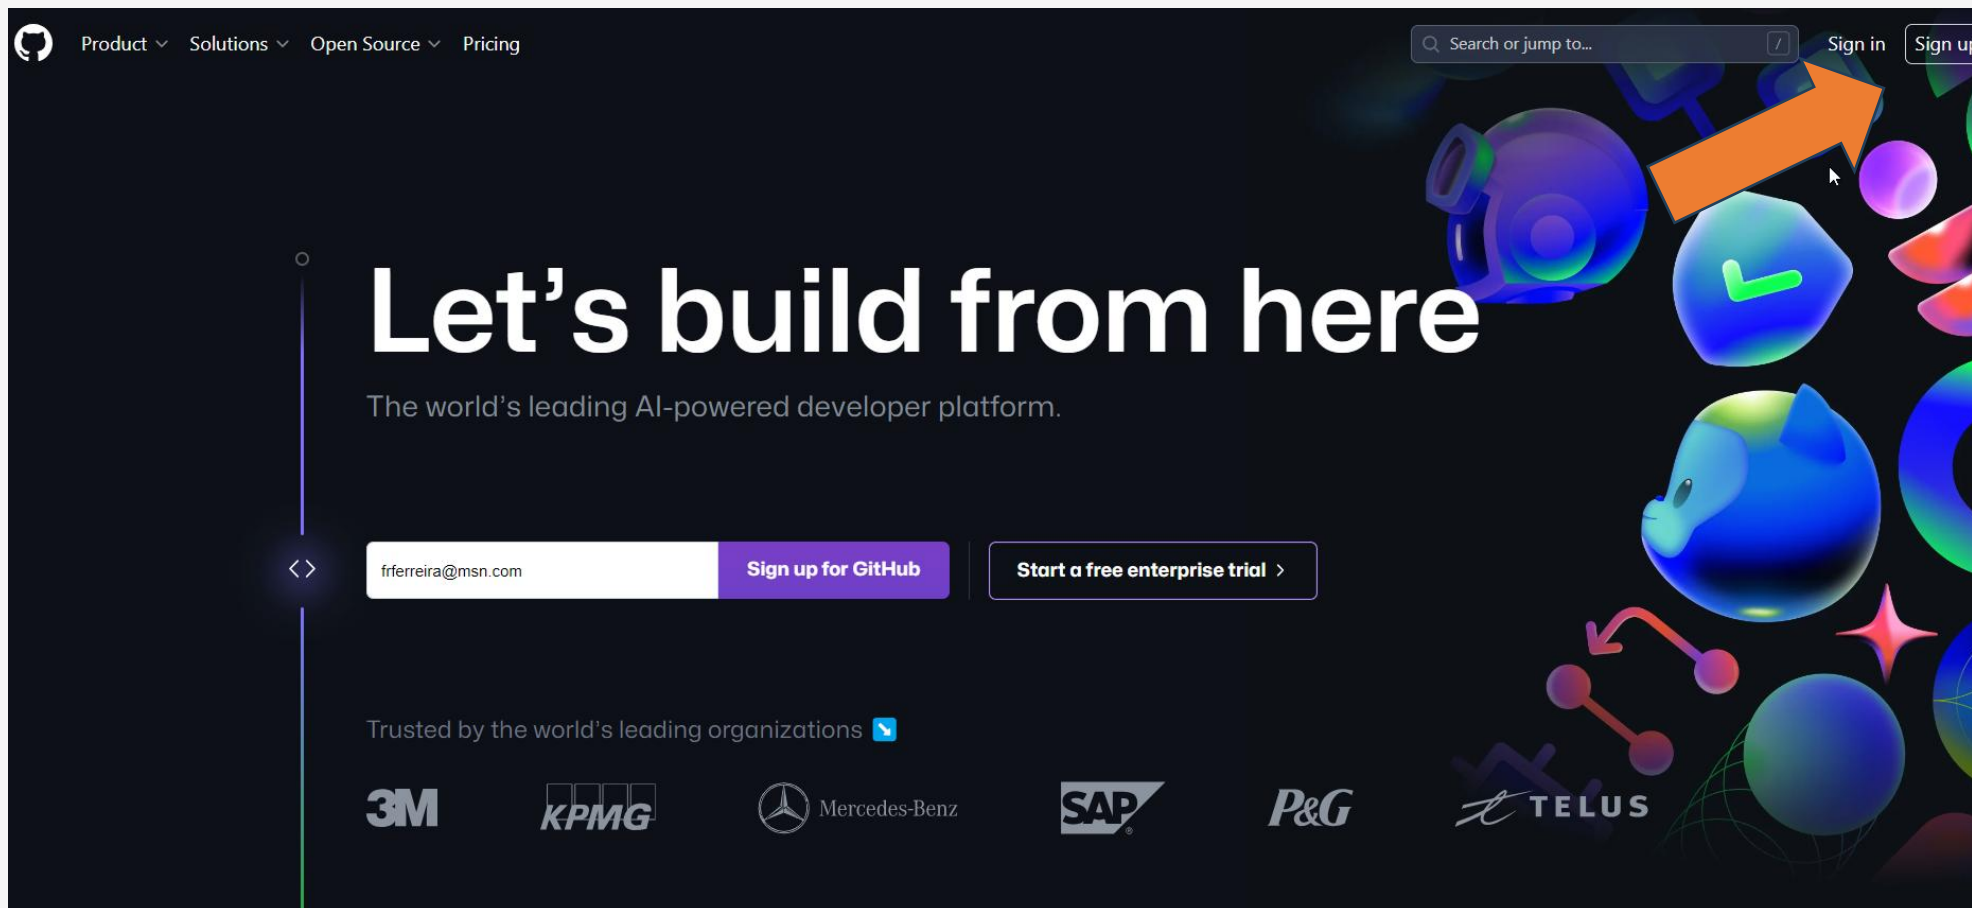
Product Solutions Open Source Pricing

Search or jump to... /

Sign in Sign up

Let’s build from here

The world’s leading AI-powered developer platform.

frferreira@msn.com

Sign up for GitHub

Start a free enterprise trial >

Trusted by the world’s leading organizations

3M KPMG Mercedes-Benz SAP P&G TELUS